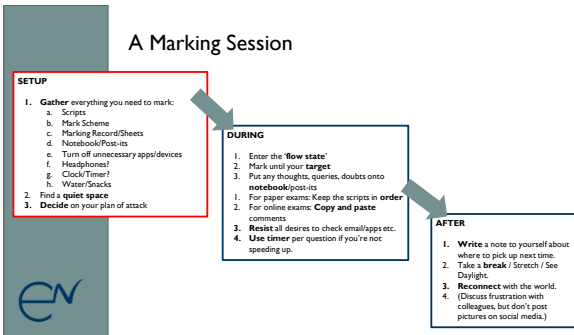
A Marking Session

SETUP

1. **Gather** everything you need to mark:
   a. Scripts
   b. Mark Scheme
   c. Marking Record/Sheets
   d. Notebook/Post-its
   e. Turn off unnecessary apps/devices
   f. Headphones?
   g. Clock/Timer?
   h. Water/Snacks
2. Find a **quiet space**
3. **Decide** on your plan of attack

DURING

1. Enter the '**flow state**'
2. Mark until your **target**
3. Put any thoughts, queries, doubts onto **notebook**/post-its
4. For paper exams: Keep the scripts in **order**
5. For online exams: **Copy and paste** comments
6. **Resist** all desires to check email/apps etc.
7. **Use timer** per question if you're not speeding up.

AFTER

1. **Write** a note to yourself about where to pick up next time.
2. Take a **break** / Stretch / See Daylight.
3. **Reconnect** with the world.
4. (Discuss frustration with colleagues, but don't post pictures on social media.)

EN